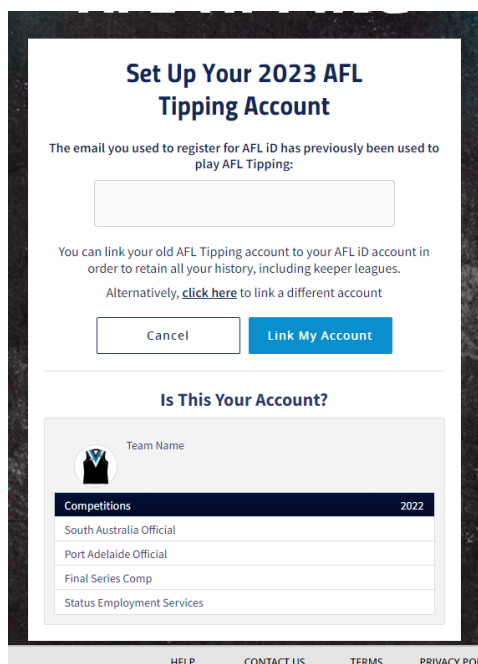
Set Up Your 2023 AFL Tipping Account

The email you used to register for AFL iD has previously been used to play AFL Tipping:

You can link your old AFL Tipping account to your AFL iD account in order to retain all your history, including keeper leagues.

Alternatively, click here to link a different account

Cancel

Link My Account

Is This Your Account?

Team Name

| Competitions | 2022 |
|---|---|
| South Australia Official | |
| Port Adelaide Official | |
| Final Series Comp | |
| Status Employment Services | |

HELP CONTACT US TERMS PRIVACY POL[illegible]